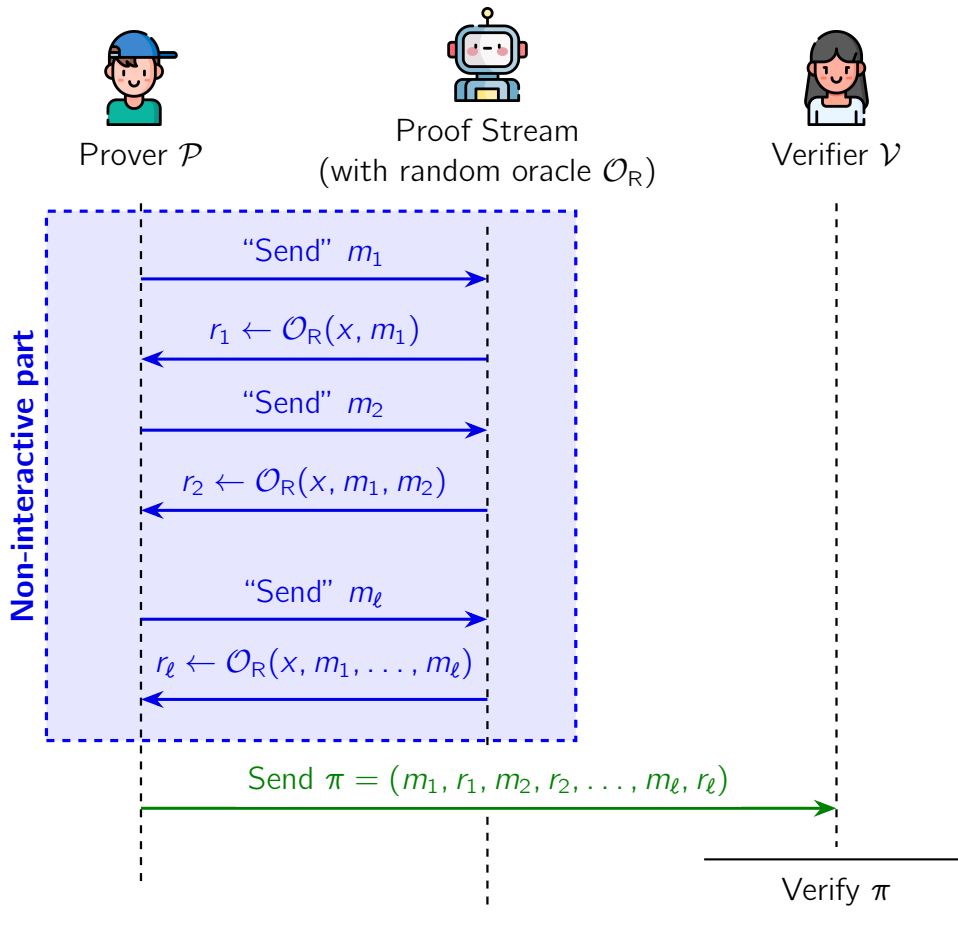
Prover $\mathcal{P}$

Proof Stream (with random oracle $\mathcal{O}_{\mathsf{R}}$)

Verifier $\mathcal{V}$

Non-interactive part

"Send" $m_1$

$r_1 \leftarrow \mathcal{O}_{\mathsf{R}}(x, m_1)$

"Send" $m_2$

$r_2 \leftarrow \mathcal{O}_{\mathsf{R}}(x, m_1, m_2)$

"Send" $m_\ell$

$r_\ell \leftarrow \mathcal{O}_{\mathsf{R}}(x, m_1, \ldots, m_\ell)$

Send $\pi = (m_1, r_1, m_2, r_2, \ldots, m_\ell, r_\ell)$

Verify $\pi$